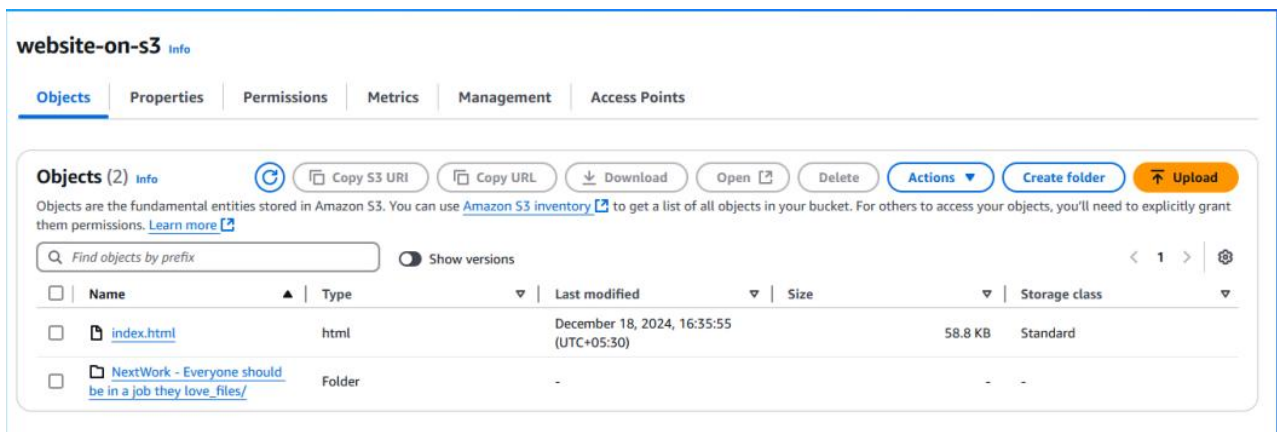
website-on-s3 Info

Objects | Properties | Permissions | Metrics | Management | Access Points

Objects (2) Info

Copy S3 URI | Copy URL | Download | Open | Delete | Actions ▼ | Create folder | Upload

Objects are the fundamental entities stored in Amazon S3. You can use Amazon S3 inventory to get a list of all objects in your bucket. For others to access your objects, you'll need to explicitly grant them permissions. Learn more

Find objects by prefix

Show versions

1

| Name | Type | Last modified | Size | Storage class |
|---|---|---|---|---|
| index.html | html | December 18, 2024, 16:35:55 (UTC+05:30) | 58.8 KB | Standard |
| NextWork - Everyone should be in a job they love_files/ | Folder | - | - | - |